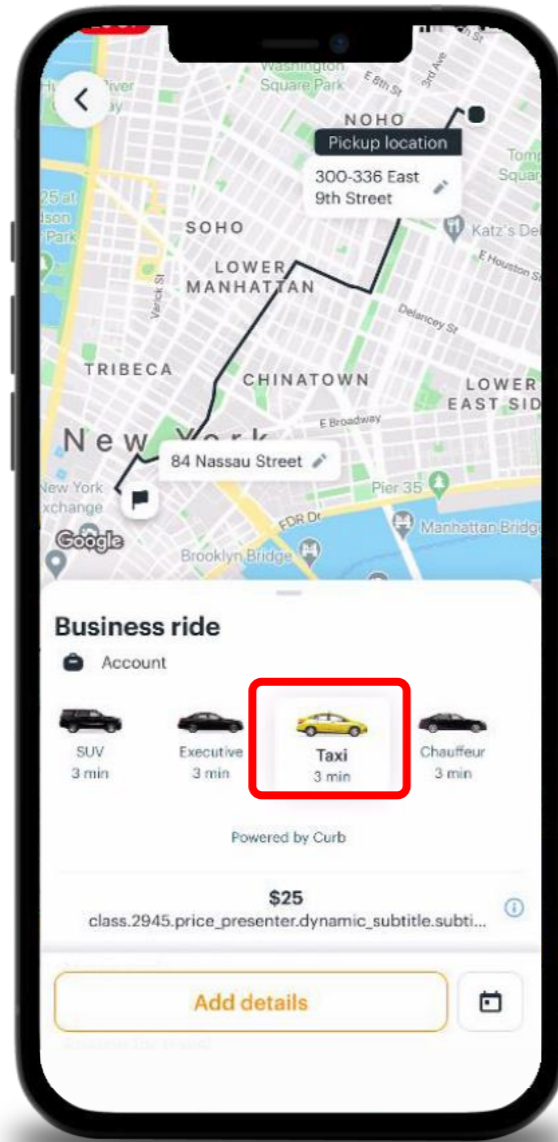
Washington Square Park
E 8th St
3rd Ave
NOHO
Pickup location
300-336 East 9th Street
Tomp Squar
Katz's De
E Houston St
SOHO
LOWER MANHATTAN
Varick St
Delancey St
TRIBECA
CHINATOWN
LOWER EAST SID
E Broadway
New York
84 Nassau Street
New York Exchange
Pier 35
FDR Dr
Manhattan Bridg
Google
Brooklyn Bridge

Business ride
Account
SUV
3 min
Executive
3 min
Taxi
3 min
Chauffeur
3 min
Powered by Curb
$25
class.2945.price_presenter.dynamic_subtitle.subti...
Add details